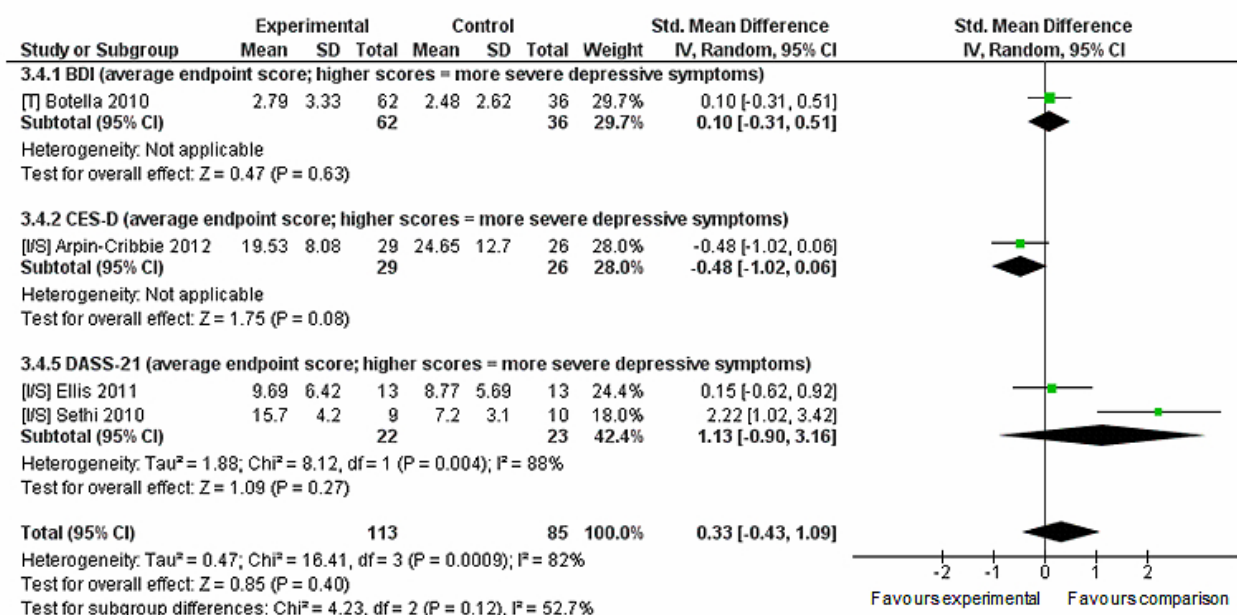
| Study or Subgroup | Experimental Mean | Experimental SD | Experimental Total | Control Mean | Control SD | Control Total | Weight | Std. Mean Difference IV, Random, 95% CI |
|---|---|---|---|---|---|---|---|---|
| **3.4.1 BDI (average endpoint score; higher scores = more severe depressive symptoms)** | | | | | | | | |
| [T] Botella 2010 | 2.79 | 3.33 | 62 | 2.48 | 2.62 | 36 | 29.7% | 0.10 [-0.31, 0.51] |
| **Subtotal (95% CI)** | | | **62** | | | **36** | **29.7%** | **0.10 [-0.31, 0.51]** |
| Heterogeneity: Not applicable | | | | | | | | |
| Test for overall effect: Z = 0.47 (P = 0.63) | | | | | | | | |
| **3.4.2 CES-D (average endpoint score; higher scores = more severe depressive symptoms)** | | | | | | | | |
| [I/S] Arpin-Cribbie 2012 | 19.53 | 8.08 | 29 | 24.65 | 12.7 | 26 | 28.0% | -0.48 [-1.02, 0.06] |
| **Subtotal (95% CI)** | | | **29** | | | **26** | **28.0%** | **-0.48 [-1.02, 0.06]** |
| Heterogeneity: Not applicable | | | | | | | | |
| Test for overall effect: Z = 1.75 (P = 0.08) | | | | | | | | |
| **3.4.5 DASS-21 (average endpoint score; higher scores = more severe depressive symptoms)** | | | | | | | | |
| [I/S] Ellis 2011 | 9.69 | 6.42 | 13 | 8.77 | 5.69 | 13 | 24.4% | 0.15 [-0.62, 0.92] |
| [I/S] Sethi 2010 | 15.7 | 4.2 | 9 | 7.2 | 3.1 | 10 | 18.0% | 2.22 [1.02, 3.42] |
| **Subtotal (95% CI)** | | | **22** | | | **23** | **42.4%** | **1.13 [-0.90, 3.16]** |
| Heterogeneity: Tau² = 1.88; Chi² = 8.12, df = 1 (P = 0.004); I² = 88% | | | | | | | | |
| Test for overall effect: Z = 1.09 (P = 0.27) | | | | | | | | |
| **Total (95% CI)** | | | **113** | | | **85** | **100.0%** | **0.33 [-0.43, 1.09]** |

Heterogeneity: Tau² = 0.47; Chi² = 16.41, df = 3 (P = 0.0009); I² = 82%
Test for overall effect: Z = 0.85 (P = 0.40)
Test for subgroup differences: Chi² = 4.23, df = 2 (P = 0.12), I² = 52.7%

Std. Mean Difference
IV, Random, 95% CI

-2 -1 0 1 2
Favours experimental Favours comparison